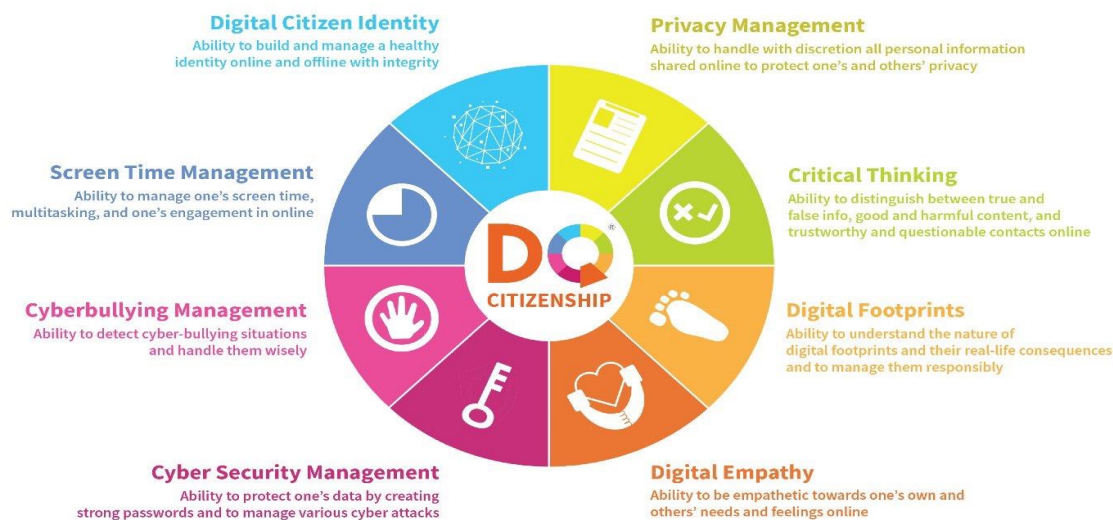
Digital Citizen Identity
Ability to build and manage a healthy identity online and offline with integrity

Privacy Management
Ability to handle with discretion all personal information shared online to protect one's and others' privacy

Screen Time Management
Ability to manage one's screen time, multitasking, and one's engagement in online

Critical Thinking
Ability to distinguish between true and false info, good and harmful content, and trustworthy and questionable contacts online

DQ®
CITIZENSHIP

Cyberbullying Management
Ability to detect cyber-bullying situations and handle them wisely

Digital Footprints
Ability to understand the nature of digital footprints and their real-life consequences and to manage them responsibly

Cyber Security Management
Ability to protect one's data by creating strong passwords and to manage various cyber attacks

Digital Empathy
Ability to be empathetic towards one's own and others' needs and feelings online